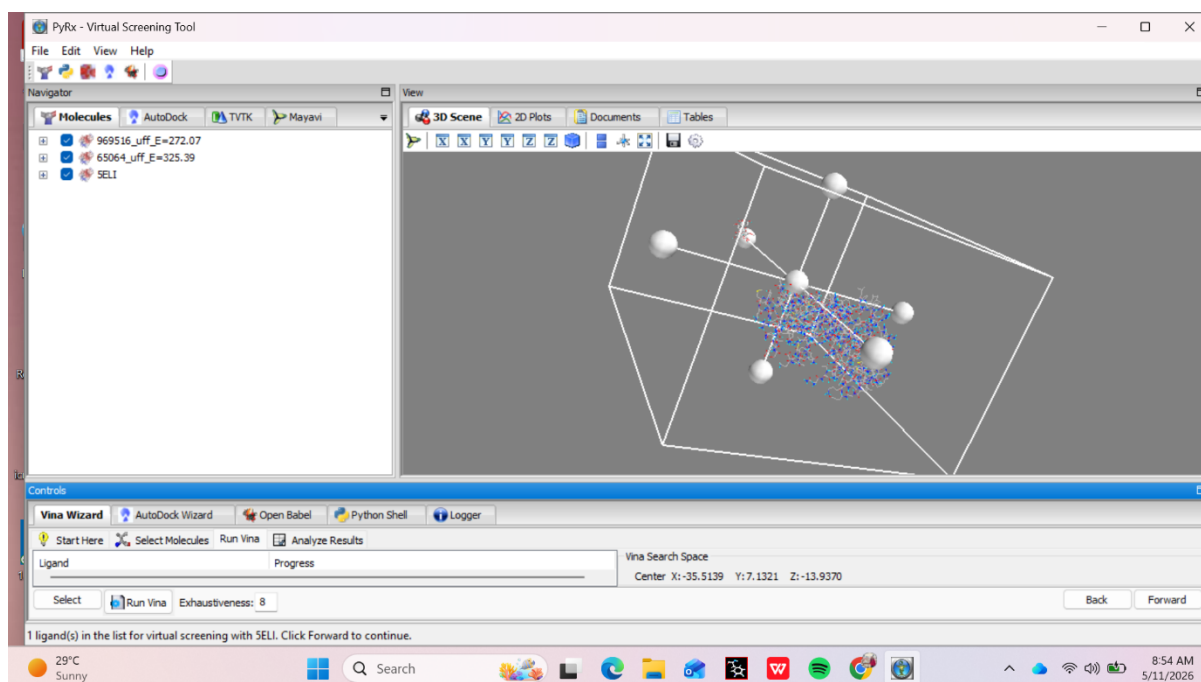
PyRx - Virtual Screening Tool

File Edit View Help

Navigator

Molecules AutoDock TVTK Mayavi

969516_uff_E=272.07
65064_uff_E=325.39
5ELI

View

3D Scene 2D Plots Documents Tables

X X Y Y Z Z

Controls

Vina Wizard AutoDock Wizard Open Babel Python Shell Logger

Start Here Select Molecules Run Vina Analyze Results

| Ligand | Progress |
|---|---|

Vina Search Space

Center X: -35.5139 Y: 7.1321 Z: -13.9370

Select Run Vina Exhaustiveness: 8

Back Forward

1 ligand(s) in the list for virtual screening with 5ELI. Click Forward to continue.

29°C Sunny

Search

8:54 AM 5/11/2026